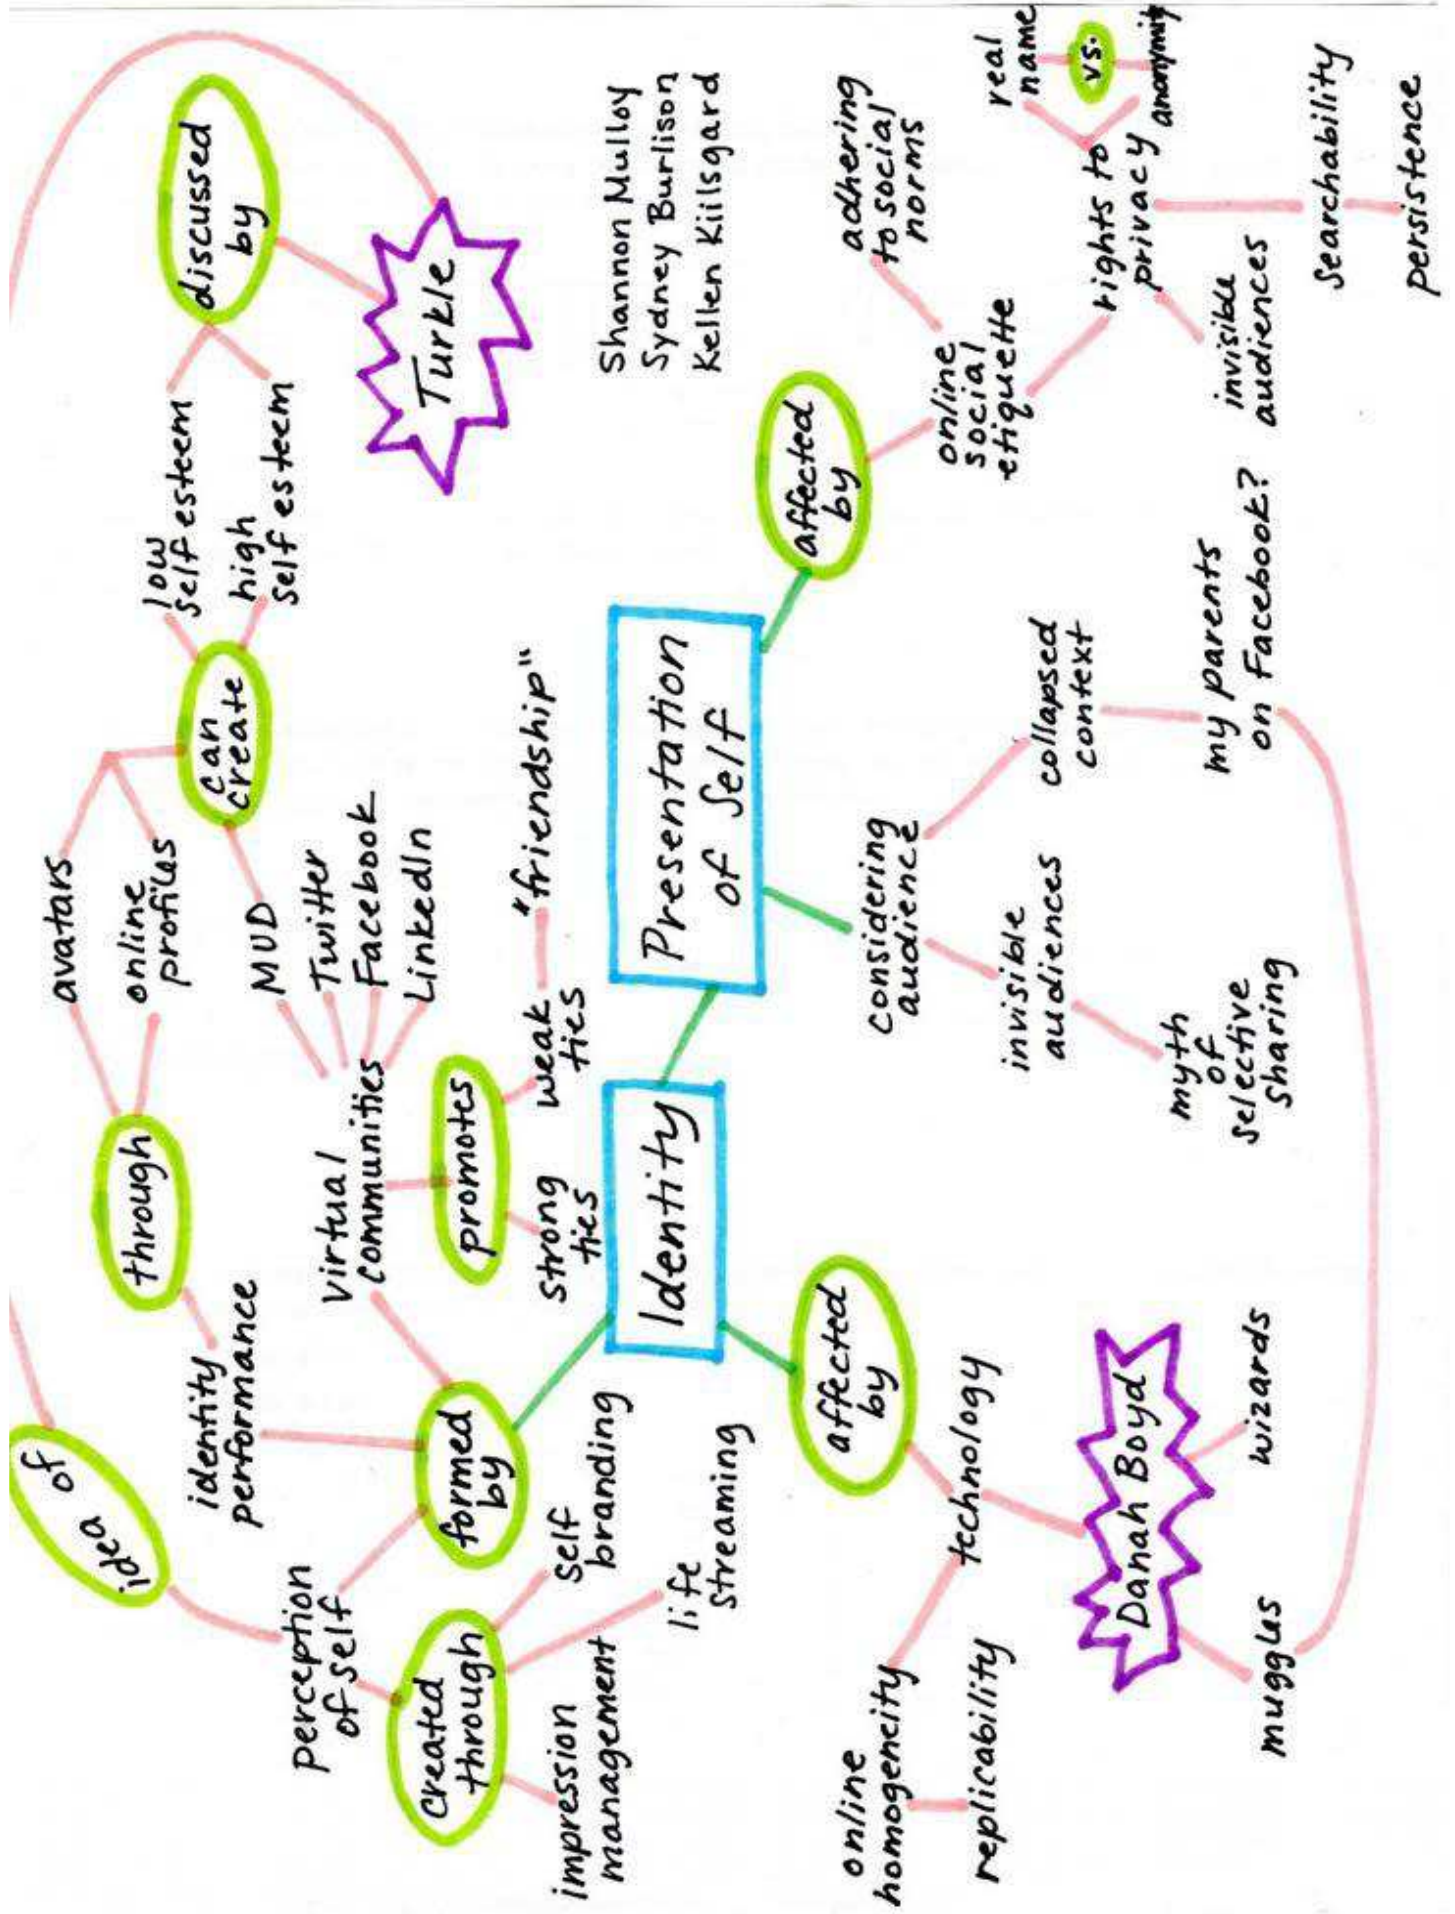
Shannon Mulloy
Sydney Burlison
Kellen Kiilsgard

Identity

Presentation of Self

formed by

identity performance

perception of self

Virtual communities

created through

self branding

life streaming

impression management

idea of

through

avatars

online profiles

can create

low self esteem

high self esteem

discussed by

Turkle

MUD

Twitter

Facebook

LinkedIn

promotes

weak ties

strong ties

"friendship"

affected by

technology

online homogeneity

replicability

Danah Boyd

wizards

mugglus

considering audience

invisible audiences

myth of selective sharing

collapsed context

my parents on Facebook?

affected by

online social etiquette

adhering to social norms

rights to privacy

invisible audiences

real name

vs.

anonymity

Searchability

persistence